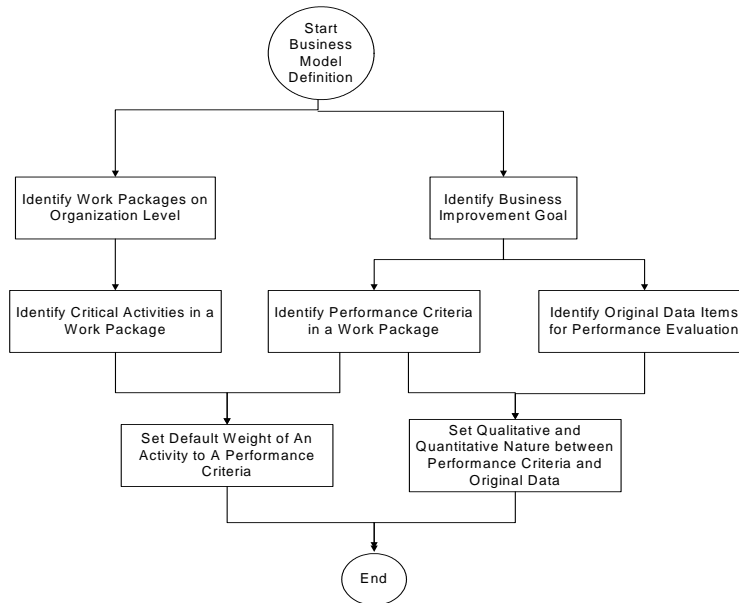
Start Business Model Definition

Identify Work Packages on Organization Level

Identify Business Improvement Goal

Identify Critical Activities in a Work Package

Identify Performance Criteria in a Work Package

Identify Original Data Items for Performance Evaluation

Set Default Weight of An Activity to A Performance Criteria

Set Qualitative and Quantitative Nature between Performance Criteria and Original Data

End